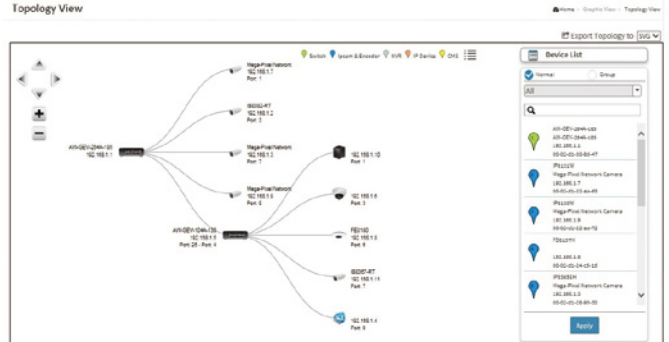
Topology View

Home > Graphic View > Topology View

Export Topology to SVG

Switch Ipcam & Encoder NVR IP Device CMS

AW-GEV-264A-120
192.168.1.1

Mega-Pixel Network
192.168.1.7
Port 1

IS0207-RT
192.168.1.2
Port 3

Mega-Pixel Network
192.168.1.3
Port 7

Mega-Pixel Network
192.168.1.6
Port 5

AW-GEV-124A-120
192.168.1.5
Port 25 - Port 4

192.168.1.10
Port 1

192.168.1.8
Port 3

FE0160
192.168.1.9
Port 5

IS0207-RT
192.168.1.11
Port 7

192.168.1.4
Port 9

Device List

Normal Group

All

AW-GEV-264A-120
AW-GEV-264A-120
192.168.1.1
00-02-03-00-B0-47

IP5101W
Mega-Pixel Network Camera
192.168.1.7
00-02-00-23-ee-69

IP5101W
Mega-Pixel Network Camera
192.168.1.8
00-02-00-03-ee-72

FE0107H
192.168.1.9
00-02-01-24-c5-10

IP3003H
Mega-Pixel Network Camera
192.168.1.3
00-02-00-18-b0-50

Apply